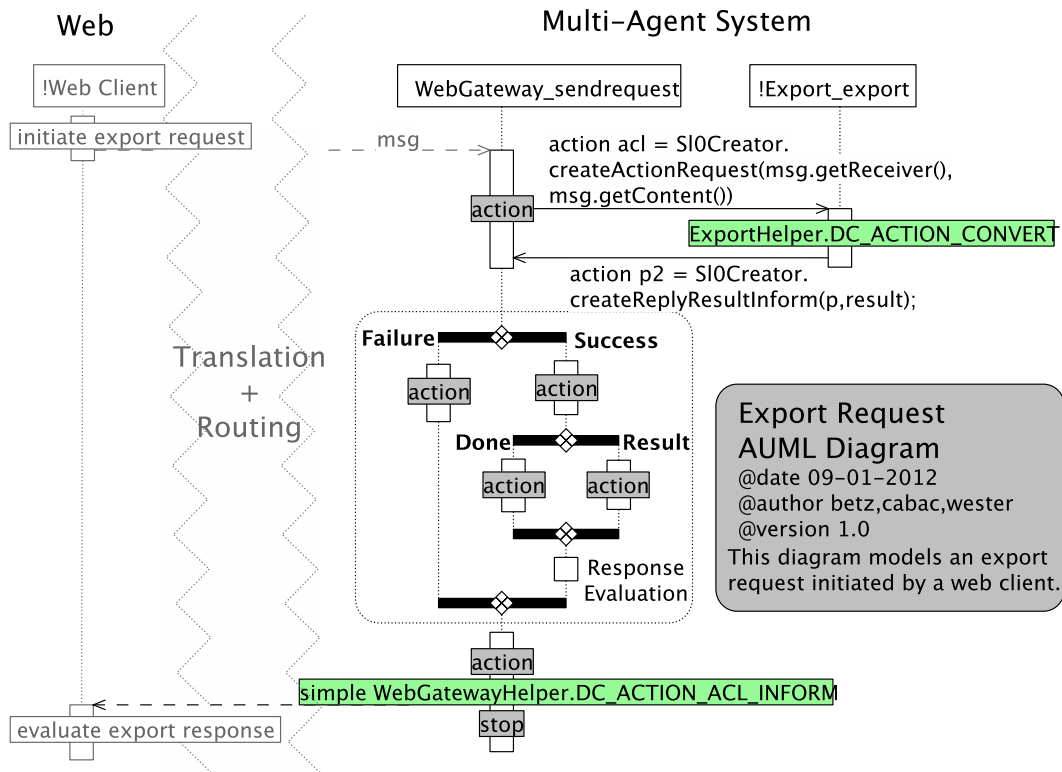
Web

Multi-Agent System

!Web Client

WebGateway_sendrequest

!Export_export

initiate export request

msg

action acl = SL0Creator.
createActionRequest(msg.getReceiver(),
msg.getContent())

action

ExportHelper.DC_ACTION_CONVERT

action p2 = SL0Creator.
createReplyResultInform(p,result);

Translation
+
Routing

Failure

Success

action

action

Done

Result

action

action

Response
Evaluation

Export Request
AUML Diagram
@date 09-01-2012
@author betz,cabac,wester
@version 1.0
This diagram models an export request initiated by a web client.

action

simple WebGatewayHelper.DC_ACTION_ACL_INFORM

evaluate export response

stop